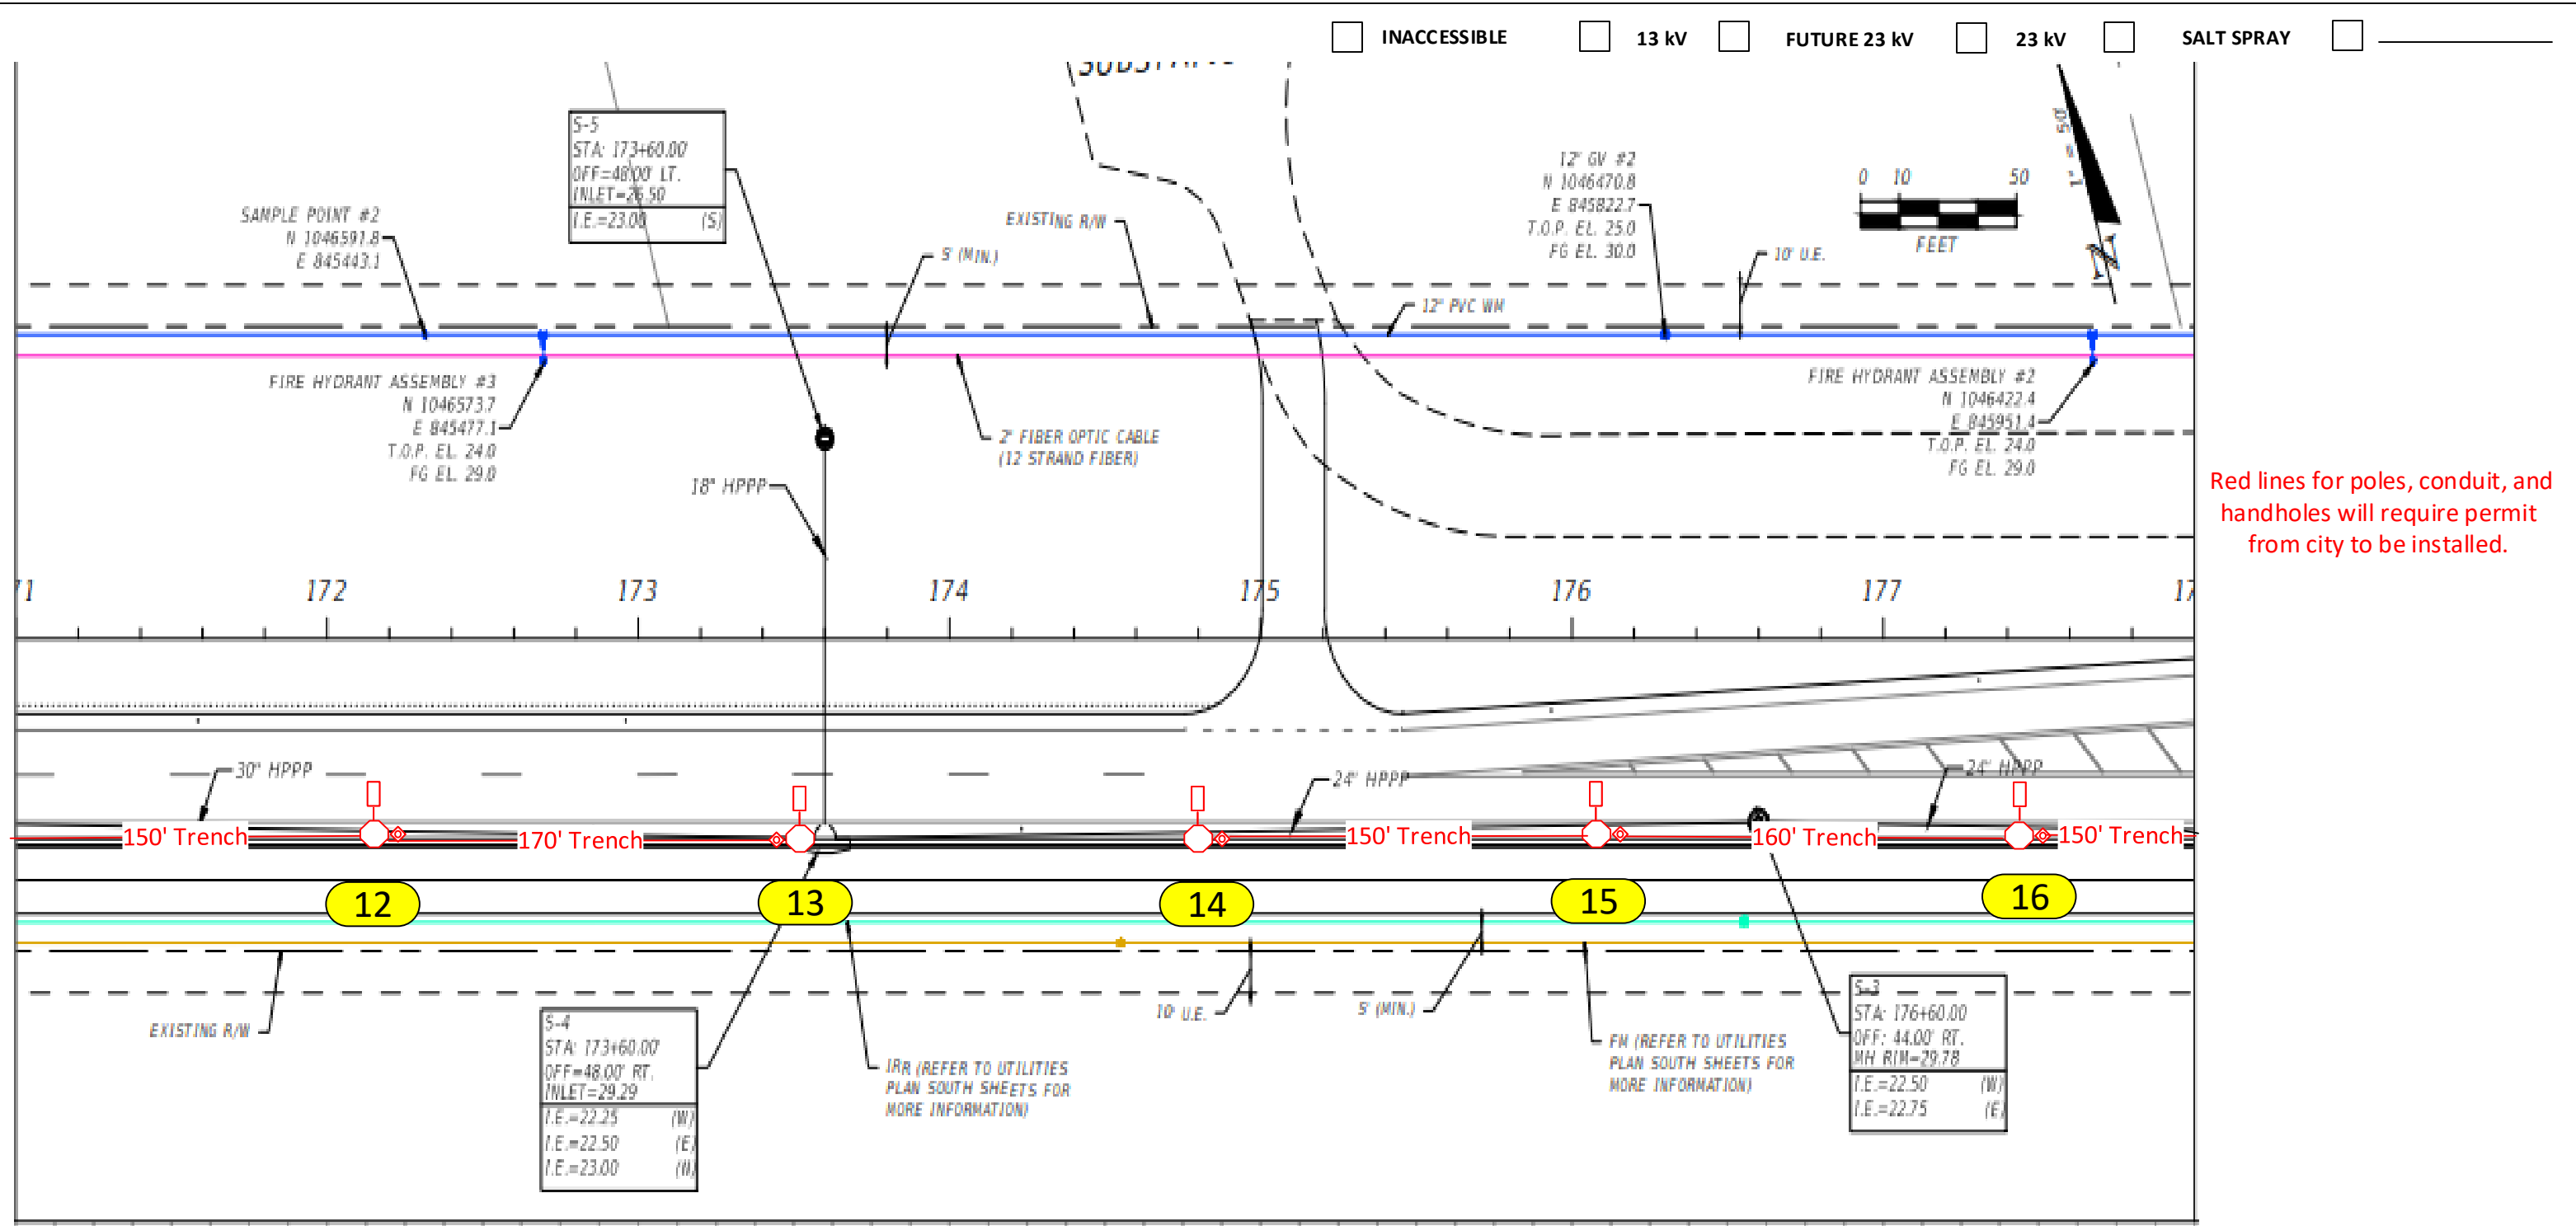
INACCESSIBLE 13 kV FUTURE 23 kV 23 kV SALT SPRAY

S-5
STA: 173+60.00
OFF=48.00' LT.
INLET=26.50
I.E.=23.00 (S)

SAMPLE POINT #2
N 1046591.8
E 845443.1

EXISTING R/W

5' (MIN.)

12" GV #2
N 1046470.8
E 845822.7
T.O.P. EL. 25.0
FG EL. 30.0

0 10 50
FEET

1" = 50'

N

10' U.E.

12" PVC WM

FIRE HYDRANT ASSEMBLY #3
N 1046573.7
E 845477.1
T.O.P. EL. 24.0
FG EL. 29.0

2" FIBER OPTIC CABLE
(12 STRAND FIBER)

FIRE HYDRANT ASSEMBLY #2
N 1046422.4
E 845951.4
T.O.P. EL. 24.0
FG EL. 29.0

18" HPPP

Red lines for poles, conduit, and handholes will require permit from city to be installed.

71 172 173 174 175 176 177 17

30" HPPP

24" HPPP

24" HPPP

150' Trench 170' Trench 150' Trench 160' Trench 150' Trench

12 13 14 15 16

EXISTING R/W

10' U.E.

5' (MIN.)

S-4
STA: 173+60.00
OFF=48.00' RT.
INLET=29.29
I.E.=22.25 (W)
I.E.=22.50 (E)
I.E.=23.00 (N)

IRR (REFER TO UTILITIES PLAN SOUTH SHEETS FOR MORE INFORMATION)

FM (REFER TO UTILITIES PLAN SOUTH SHEETS FOR MORE INFORMATION)

S-3
STA: 176+60.00
OFF: 44.00' RT.
MH RIM=29.78
I.E.=22.50 (W)
I.E.=22.75 (E)